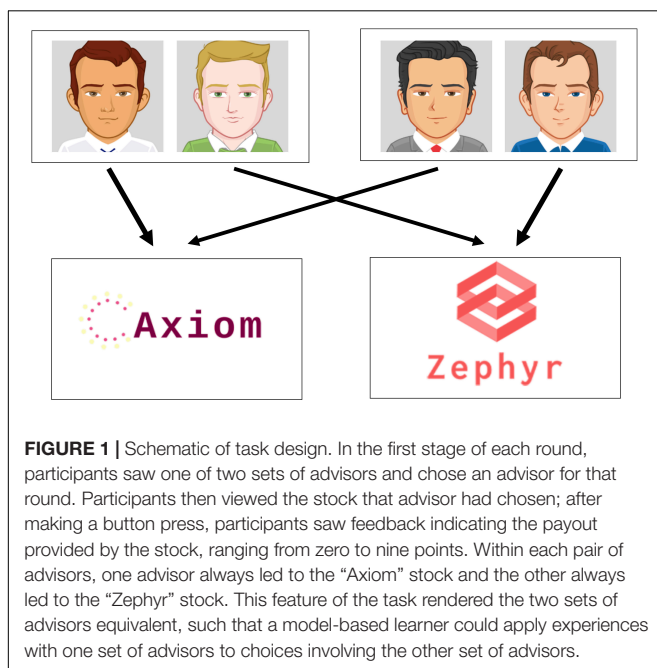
Axiom

Zephyr

FIGURE 1 | Schematic of task design. In the first stage of each round, participants saw one of two sets of advisors and chose an advisor for that round. Participants then viewed the stock that advisor had chosen; after making a button press, participants saw feedback indicating the payout provided by the stock, ranging from zero to nine points. Within each pair of advisors, one advisor always led to the "Axiom" stock and the other always led to the "Zephyr" stock. This feature of the task rendered the two sets of advisors equivalent, such that a model-based learner could apply experiences with one set of advisors to choices involving the other set of advisors.